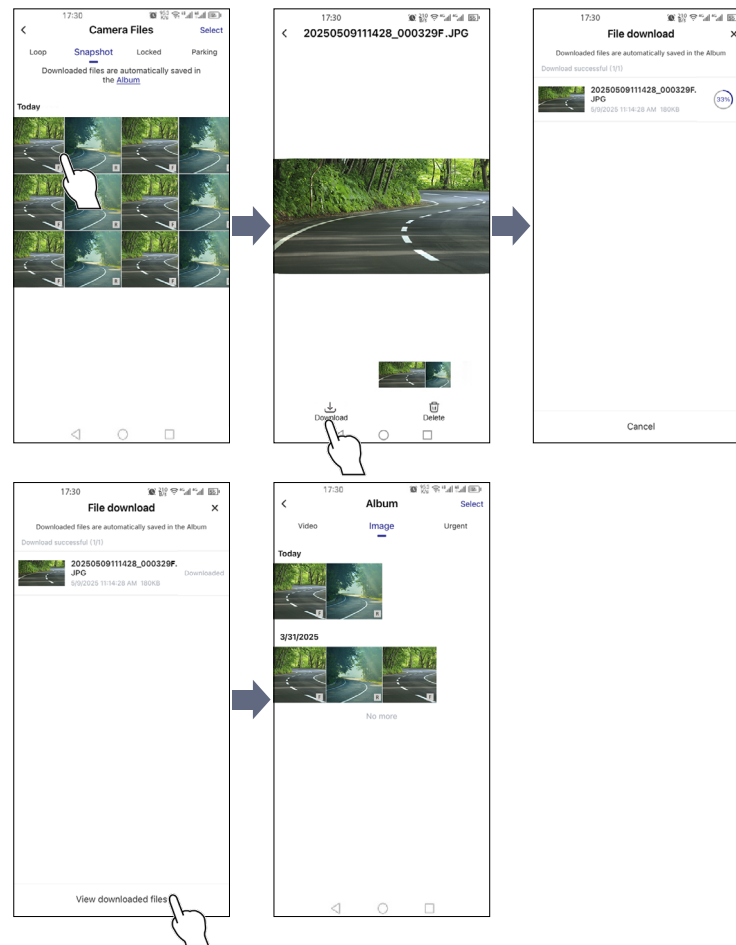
17:30

Camera Files

Select

Loop

Snapshot

Locked

Parking

Downloaded files are automatically saved in the Album

Today

17:30

20250509111428_000329F.JPG

Download

Delete

17:30

File download

Downloaded files are automatically saved in the Album

Download successful (1/1)

20250509111428_000329F.JPG

5/9/2025 11:14:28 AM 180KB

33%

Cancel

17:30

File download

Downloaded files are automatically saved in the Album

Download successful (1/1)

20250509111428_000329F.JPG

5/9/2025 11:14:28 AM 180KB

Downloaded

View downloaded files

17:30

Album

Select

Video

Image

Urgent

Today

3/31/2025

No more